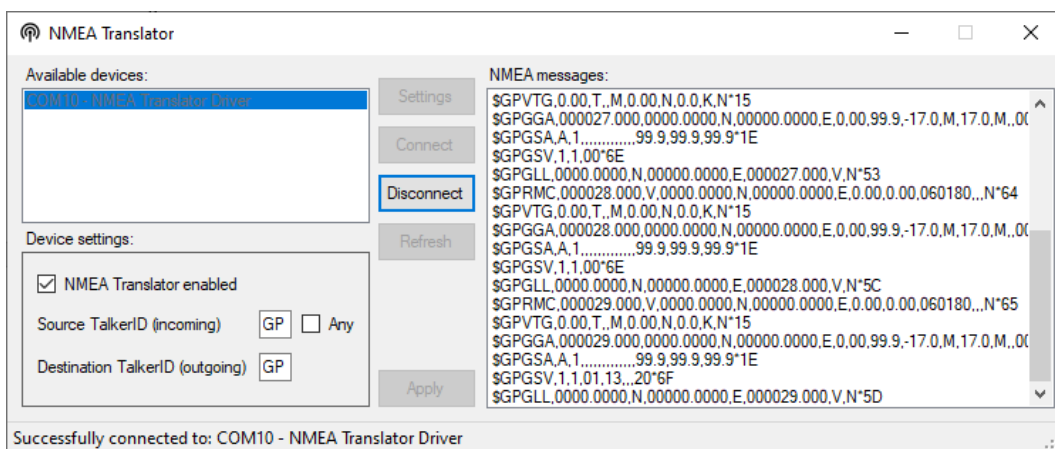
NMEA Translator

Available devices:
COM10 - NMEA Translator Driver

Settings
Connect
Disconnect
Refresh

Device settings:
NMEA Translator enabled
Source TalkerID (incoming) GP Any
Destination TalkerID (outgoing) GP

Apply

NMEA messages:
$GPVTG,0.00,T,,M,0.00,N,0.0,K,N*15
$GPGGA,000027.000,0000.0000,N,00000.0000,E,0,00,99.9,-17.0,M,17.0,M,,0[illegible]
$GPGSA,A,1,,,,,,,,,,,,,99.9,99.9,99.9*1E
$GPGSV,1,1,00*6E
$GPGLL,0000.0000,N,00000.0000,E,000027.000,V,N*53
$GPRMC,000028.000,V,0000.0000,N,00000.0000,E,0.00,0.00,060180,,,N*64
$GPVTG,0.00,T,,M,0.00,N,0.0,K,N*15
$GPGGA,000028.000,0000.0000,N,00000.0000,E,0,00,99.9,-17.0,M,17.0,M,,0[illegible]
$GPGSA,A,1,,,,,,,,,,,,,99.9,99.9,99.9*1E
$GPGSV,1,1,00*6E
$GPGLL,0000.0000,N,00000.0000,E,000028.000,V,N*5C
$GPRMC,000029.000,V,0000.0000,N,00000.0000,E,0.00,0.00,060180,,,N*65
$GPVTG,0.00,T,,M,0.00,N,0.0,K,N*15
$GPGGA,000029.000,0000.0000,N,00000.0000,E,0,00,99.9,-17.0,M,17.0,M,,0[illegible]
$GPGSA,A,1,,,,,,,,,,,,,99.9,99.9,99.9*1E
$GPGSV,1,1,01,13,,,20*6F
$GPGLL,0000.0000,N,00000.0000,E,000029.000,V,N*5D

Successfully connected to: COM10 - NMEA Translator Driver